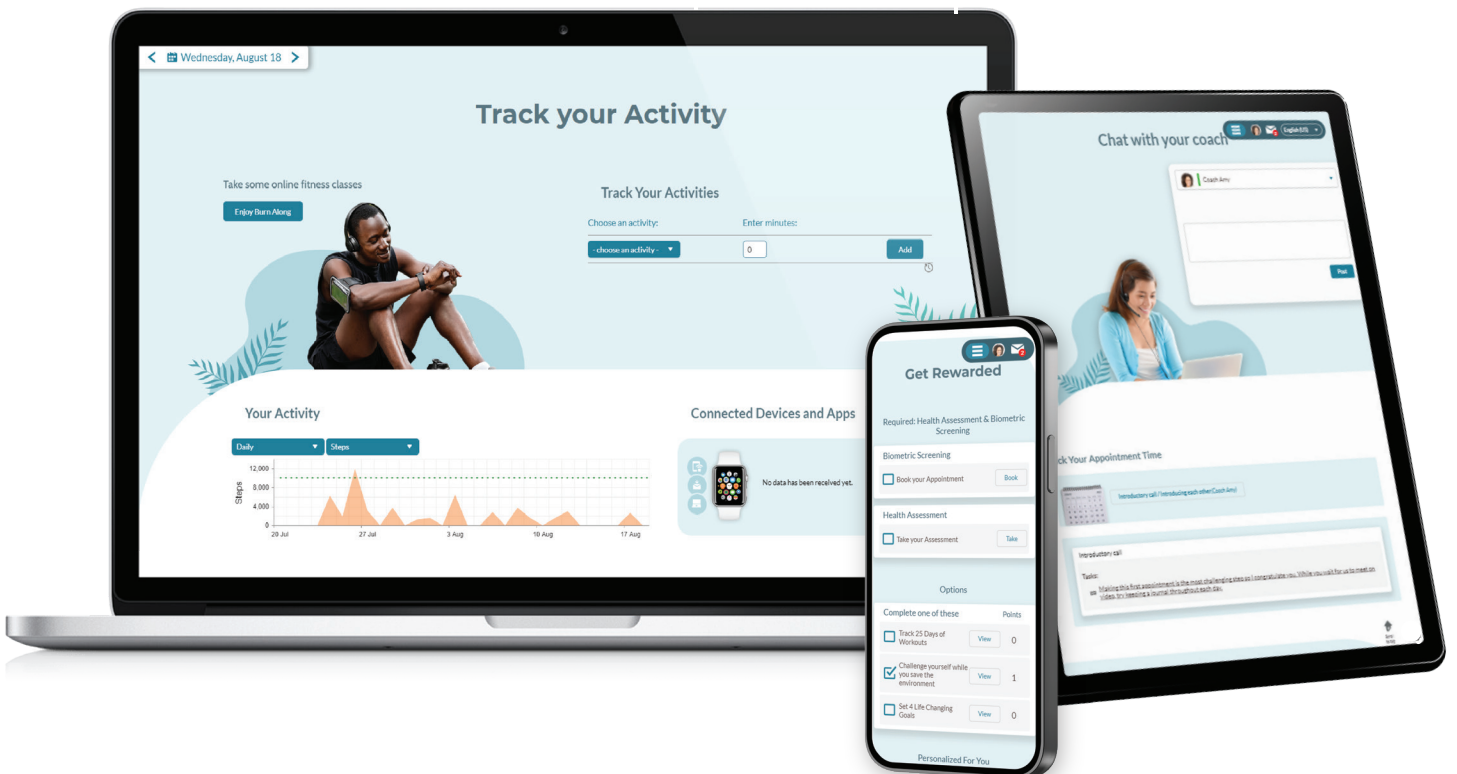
Wednesday, August 18

Track your Activity

Take some online fitness classes

Enjoy Burn Along

Track Your Activities

Choose an activity:

Enter minutes:

- choose an activity -

0

Add

Your Activity

Daily

Steps

12,000
8,000
4,000
0

Steps

20 Jul
27 Jul
3 Aug
10 Aug
17 Aug

Connected Devices and Apps

No data has been received yet.

Chat with your coach

English (US)

Coach Amy

Post

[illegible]ck Your Appointment Time

Introductory call / Introducing each other(Coach Amy)

Introductory call

Tasks:

Making this first appointment is the most challenging step so I congratulate you. While you wait for us to meet on video, try keeping a journal throughout each day.

Get Rewarded

Required: Health Assessment & Biometric Screening

Biometric Screening

Book your Appointment

Book

Health Assessment

Take your Assessment

Take

Options

Complete one of these

Points

Track 25 Days of Workouts

View

0

Challenge yourself while you save the environment

View

1

Set 4 Life Changing Goals

View

0

Personalized For You